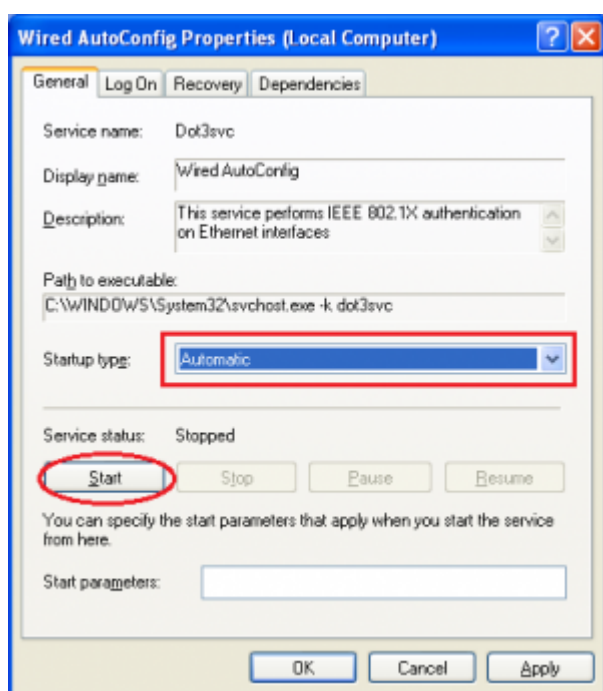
Wired AutoConfig Properties (Local Computer)

?
X

General
Log On
Recovery
Dependencies

Service name: Dot3svc

Display name: Wired AutoConfig

Description: This service performs IEEE 802.1X authentication on Ethernet interfaces

Path to executable:
C:\WINDOWS\System32\svchost.exe -k dot3svc

Startup type: Automatic

Service status: Stopped

Start
Stop
Pause
Resume

You can specify the start parameters that apply when you start the service from here.

Start parameters:

OK
Cancel
Apply